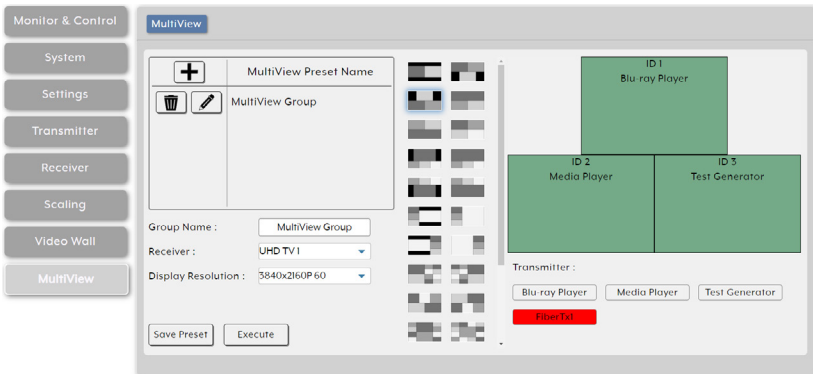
Monitor & Control
System
Settings
Transmitter
Receiver
Scaling
Video Wall
MultiView

MultiView

+
MultiView Preset Name
MultiView Group

Group Name : MultiView Group
Receiver : UHD TV 1
Display Resolution : 3840x2160P 60

Save Preset
Execute

ID 1
Blu-ray Player
ID 2
Media Player
ID 3
Test Generator

Transmitter :
Blu-ray Player
Media Player
Test Generator
FiberTx1